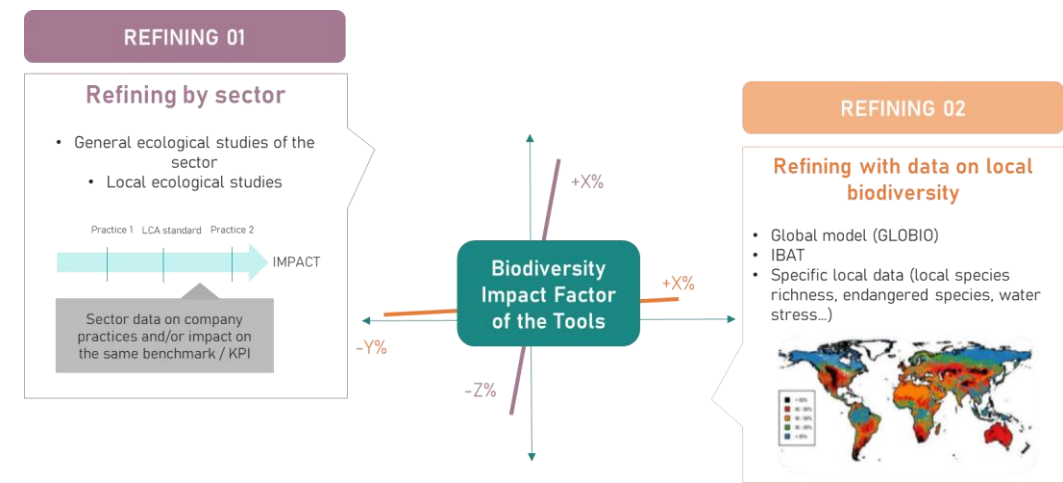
REFINING 01

Refining by sector

- General ecological studies of the sector
- Local ecological studies

Practice 1 LCA standard Practice 2

IMPACT

Sector data on company practices and/or impact on the same benchmark / KPI

+X%

Biodiversity Impact Factor of the Tools

+X%

-Y%

-Z%

REFINING 02

Refining with data on local biodiversity

- Global model (GLOBIO)
- IBAT
- Specific local data (local species richness, endangered species, water stress...)

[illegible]